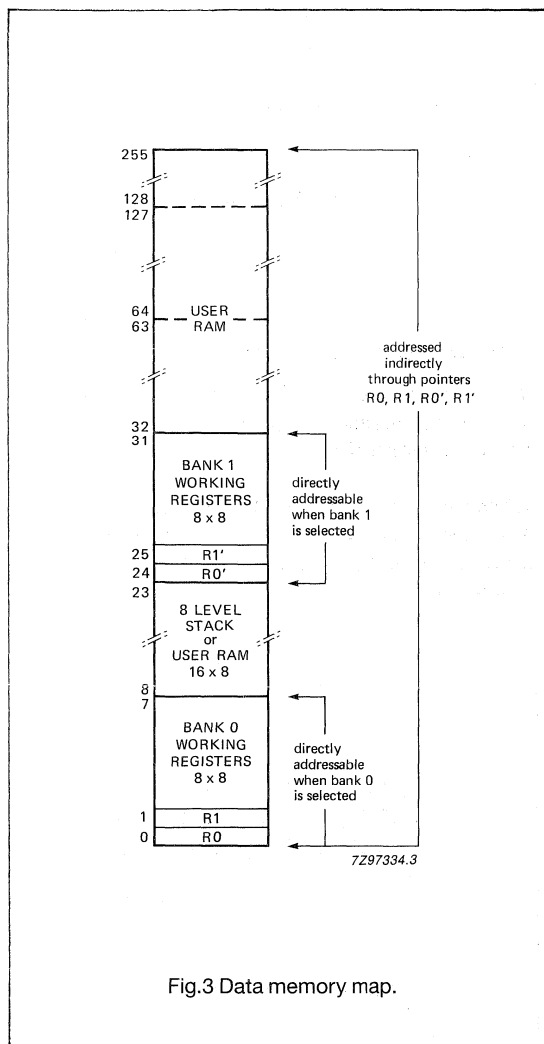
255

128
127

64
63

32
31

25
24
23

8
7

1
0

USER
RAM

BANK 1
WORKING
REGISTERS
8 x 8

R1'

R0'

8 LEVEL
STACK
or
USER RAM
16 x 8

BANK 0
WORKING
REGISTERS
8 x 8

R1

R0

addressed indirectly through pointers R0, R1, R0', R1'

directly addressable when bank 1 is selected

directly addressable when bank 0 is selected

7Z97334.3

Fig.3 Data memory map.